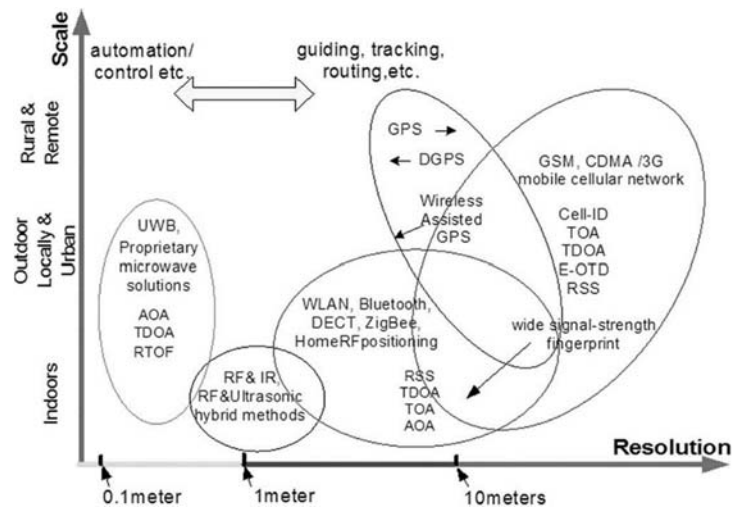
Scale

Rural & Remote

Outdoor Locally & Urban

Indoors

automation/ control etc.

guiding, tracking, routing,etc.

GPS

DGPS

Wireless Assisted GPS

GSM, CDMA /3G mobile cellular network

Cell-ID
TOA
TDOA
E-OTD
RSS

UWB, Proprietary microwave solutions

AOA
TDOA
RTOF

WLAN, Bluetooth, DECT, ZigBee, HomeRFpositioning

wide signal-strength fingerprint

RF& IR, RF&Ultrasonic hybrid methods

RSS
TDOA
TOA
AOA

Resolution

0.1meter

1meter

10meters